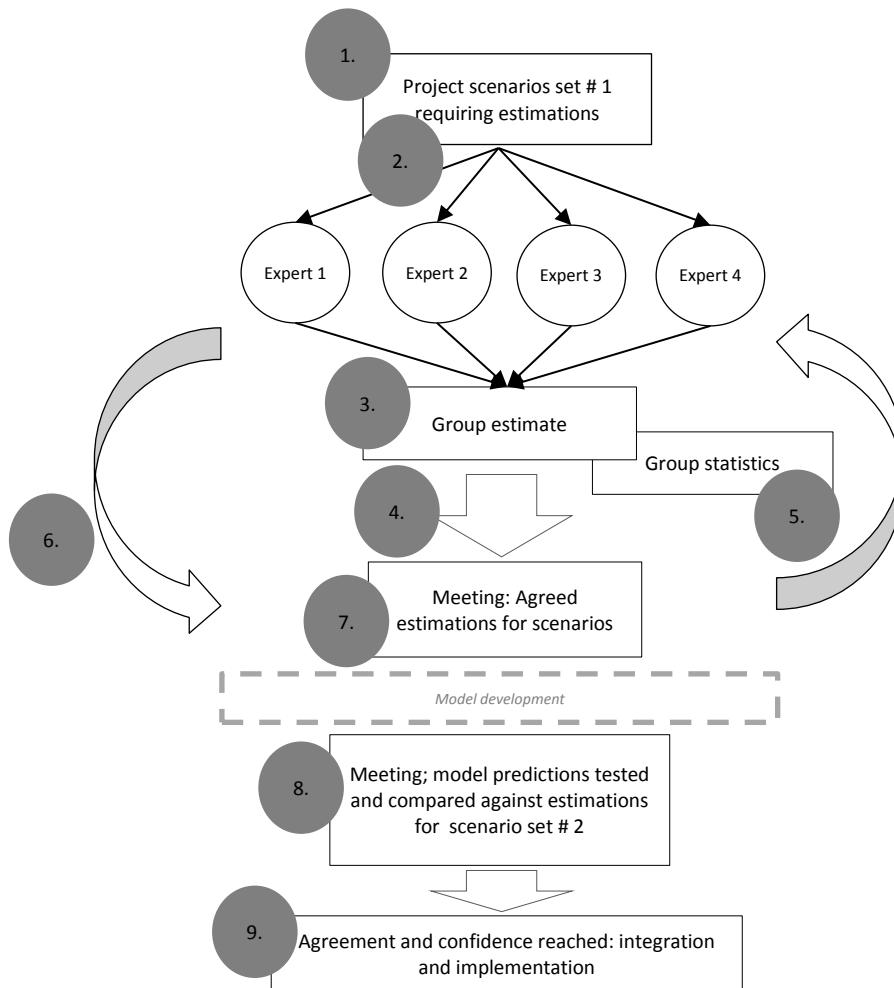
1.

Project scenarios set # 1 requiring estimations

2.

Expert 1

Expert 2

Expert 3

Expert 4

3.

Group estimate

Group statistics

4.

5.

6.

7.

Meeting: Agreed estimations for scenarios

Model development

8.

Meeting; model predictions tested and compared against estimations for scenario set # 2

9.

Agreement and confidence reached: integration and implementation